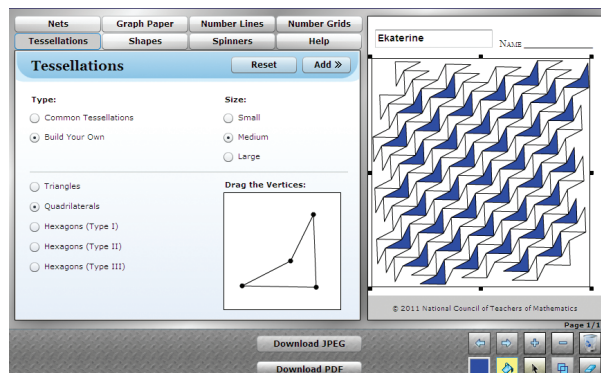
Nets
Graph Paper
Number Lines
Number Grids
Tessellations
Shapes
Spinners
Help

Tessellations
Reset
Add »

Type:
Common Tessellations
Build Your Own

Size:
Small
Medium
Large

Triangles
Quadrilaterals
Hexagons (Type I)
Hexagons (Type II)
Hexagons (Type III)

Drag the Vertices:

Ekaterine
NAME ____________

© 2011 National Council of Teachers of Mathematics

Page 1/1

Download JPEG
Download PDF